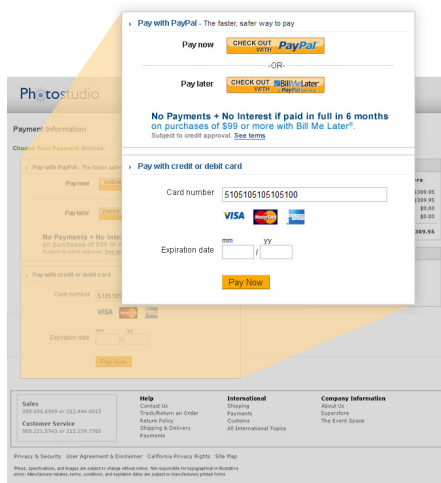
Pay with PayPal - The faster, safer way to pay

Pay now CHECK OUT WITH PayPal

-OR-

Pay later CHECK OUT WITH BillMeLater PayPal service

No Payments + No Interest if paid in full in 6 months on purchases of $99 or more with Bill Me Later®. Subject to credit approval. See terms

Pay with credit or debit card

Card number 5105105105105100

VISA

Expiration date mm / yy

Pay Now

Photostudio

Payment Information

Choose Your Payment Method

Pay with PayPal - The faster, safer

Pay now

Pay later

No Payments + No Inter on purchases of $99 or m Subject to credit approval. See te

Pay with credit or debit card

Card number 510510

VISA

Expiration date

Pay Now

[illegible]ra
$389.95
$389.95
$0.00
$0.00
389.95

Sales
800.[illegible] or 222.444.6615

Customer Service
888.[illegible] or 222.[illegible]

Help
Contact Us
Track/Return an Order
Return Policy
Shipping & Delivery
Payments

International
Shipping
Payments
Customs
All International Topics

Company Information
About Us
Superstore
The Event Space

Privacy & Security User Agreement & Disclaimer California Privacy Rights Site Map

Prices, specifications, and images are subject to change without notice. Not responsible for typographical or illustrative errors. Manufacturer rebates, terms, conditions, and expiration dates are subject to manufacturers printed forms